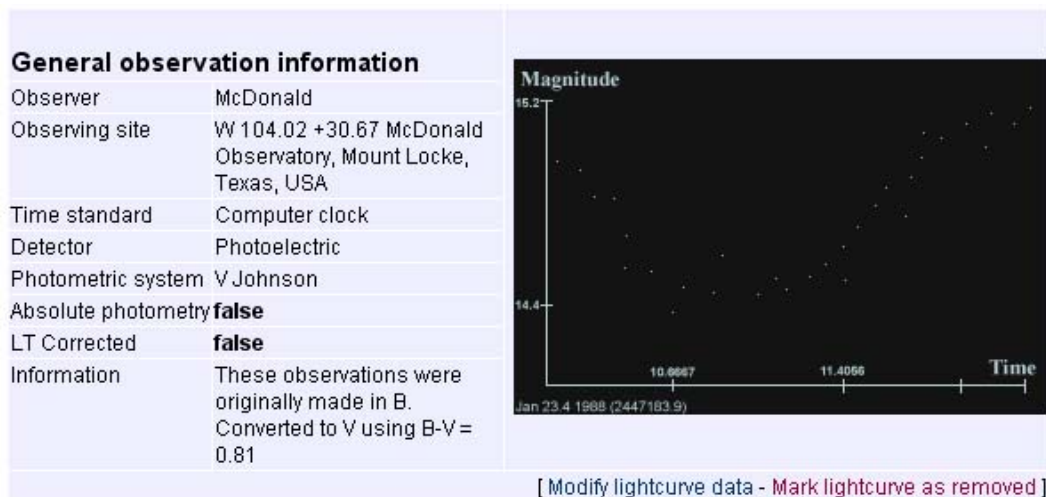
**General observation information**

| | |
|---|---|
| Observer | McDonald |
| Observing site | W 104.02 +30.67 McDonald Observatory, Mount Locke, Texas, USA |
| Time standard | Computer clock |
| Detector | Photoelectric |
| Photometric system | V Johnson |
| Absolute photometry | **false** |
| LT Corrected | **false** |
| Information | These observations were originally made in B. Converted to V using B-V = 0.81 |

Magnitude
15.2
14.4
10.6667
11.4056
Time
Jan 23.4 1988 (2447183.9)

[ Modify lightcurve data - Mark lightcurve as removed ]